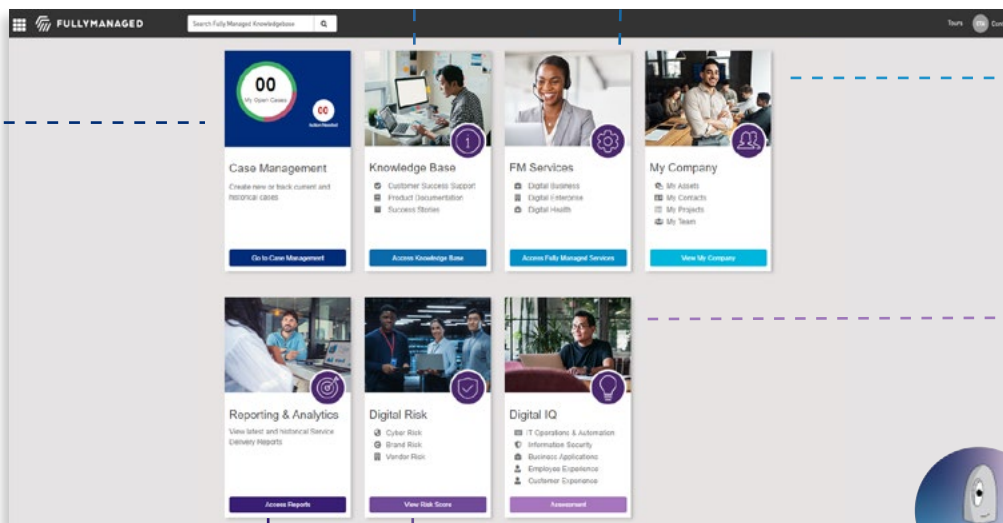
FULLYMANAGED

Search Fully Managed Knowledgebase

Tours

00
My Open Cases

00
Action Needed

Case Management
Create new or track current and historical cases
Go to Case Management

Knowledge Base
Customer Success Support
Product Documentation
Success Stories
Access Knowledge Base

FM Services
Digital Business
Digital Enterprise
Digital Health
Access Fully Managed Services

My Company
My Assets
My Contacts
My Projects
My Team
View My Company

Reporting & Analytics
View latest and historical Service Delivery Reports
Access Reports

Digital Risk
Cyber Risk
Brand Risk
Vendor Risk
View Risk Score

Digital IQ
IT Operations & Automation
Information Security
Business Applications
Employee Experience
Customer Experience
Assessment